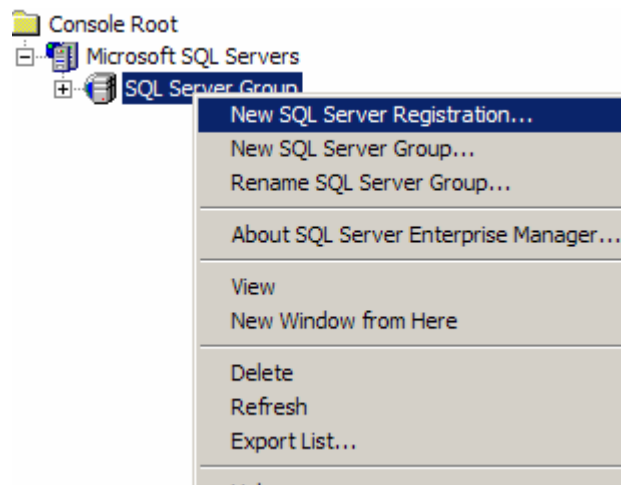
Console Root
Microsoft SQL Servers
SQL Server Group
New SQL Server Registration...
New SQL Server Group...
Rename SQL Server Group...
About SQL Server Enterprise Manager...
View
New Window from Here
Delete
Refresh
Export List...
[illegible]